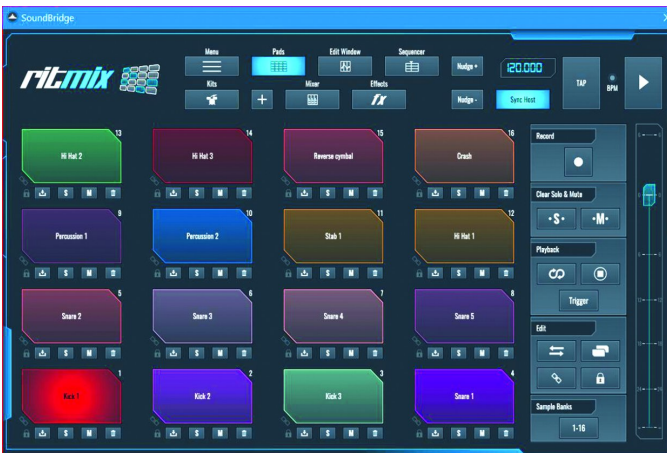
SoundBridge

ritmix

Menu
Pads
Edit Window
Sequencer
Nudge +
120.000
TAP
BPM
Kits
+
Mixer
Effects
fx
Nudge -
Sync Host

13
Hi Hat 2
S M
14
Hi Hat 3
S M
15
Reverse cymbal
S M
16
Crash
S M

9
Percussion 1
S M
10
Percussion 2
S M
11
Stab 1
S M
12
Hi Hat 1
S M

5
Snare 2
S M
6
Snare 3
S M
7
Snare 4
S M
8
Snare 5
S M

1
Kick 1
S M
2
Kick 2
S M
3
Kick 3
S M
4
Snare 1
S M

Record
Clear Solo & Mute
·S·
·M·
Playback
Trigger
Edit
Sample Banks
1-16